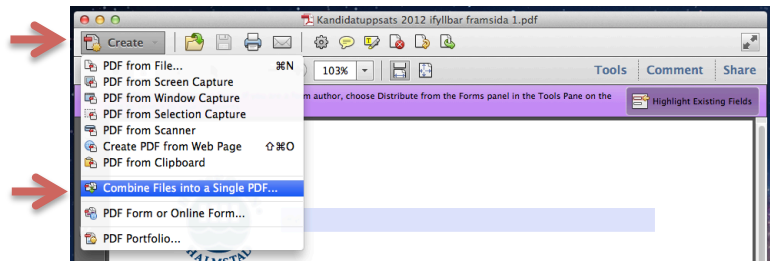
Kandidatuppsats 2012 ifyllbar framsida 1.pdf

Create

PDF from File... ⌘N
PDF from Screen Capture
PDF from Window Capture
PDF from Selection Capture
PDF from Scanner
Create PDF from Web Page ⇧⌘O
PDF from Clipboard

Combine Files into a Single PDF...

PDF Form or Online Form...

PDF Portfolio...

103%

Tools Comment Share

m author, choose Distribute from the Forms panel in the Tools Pane on the

Highlight Existing Fields

HALMSTAD